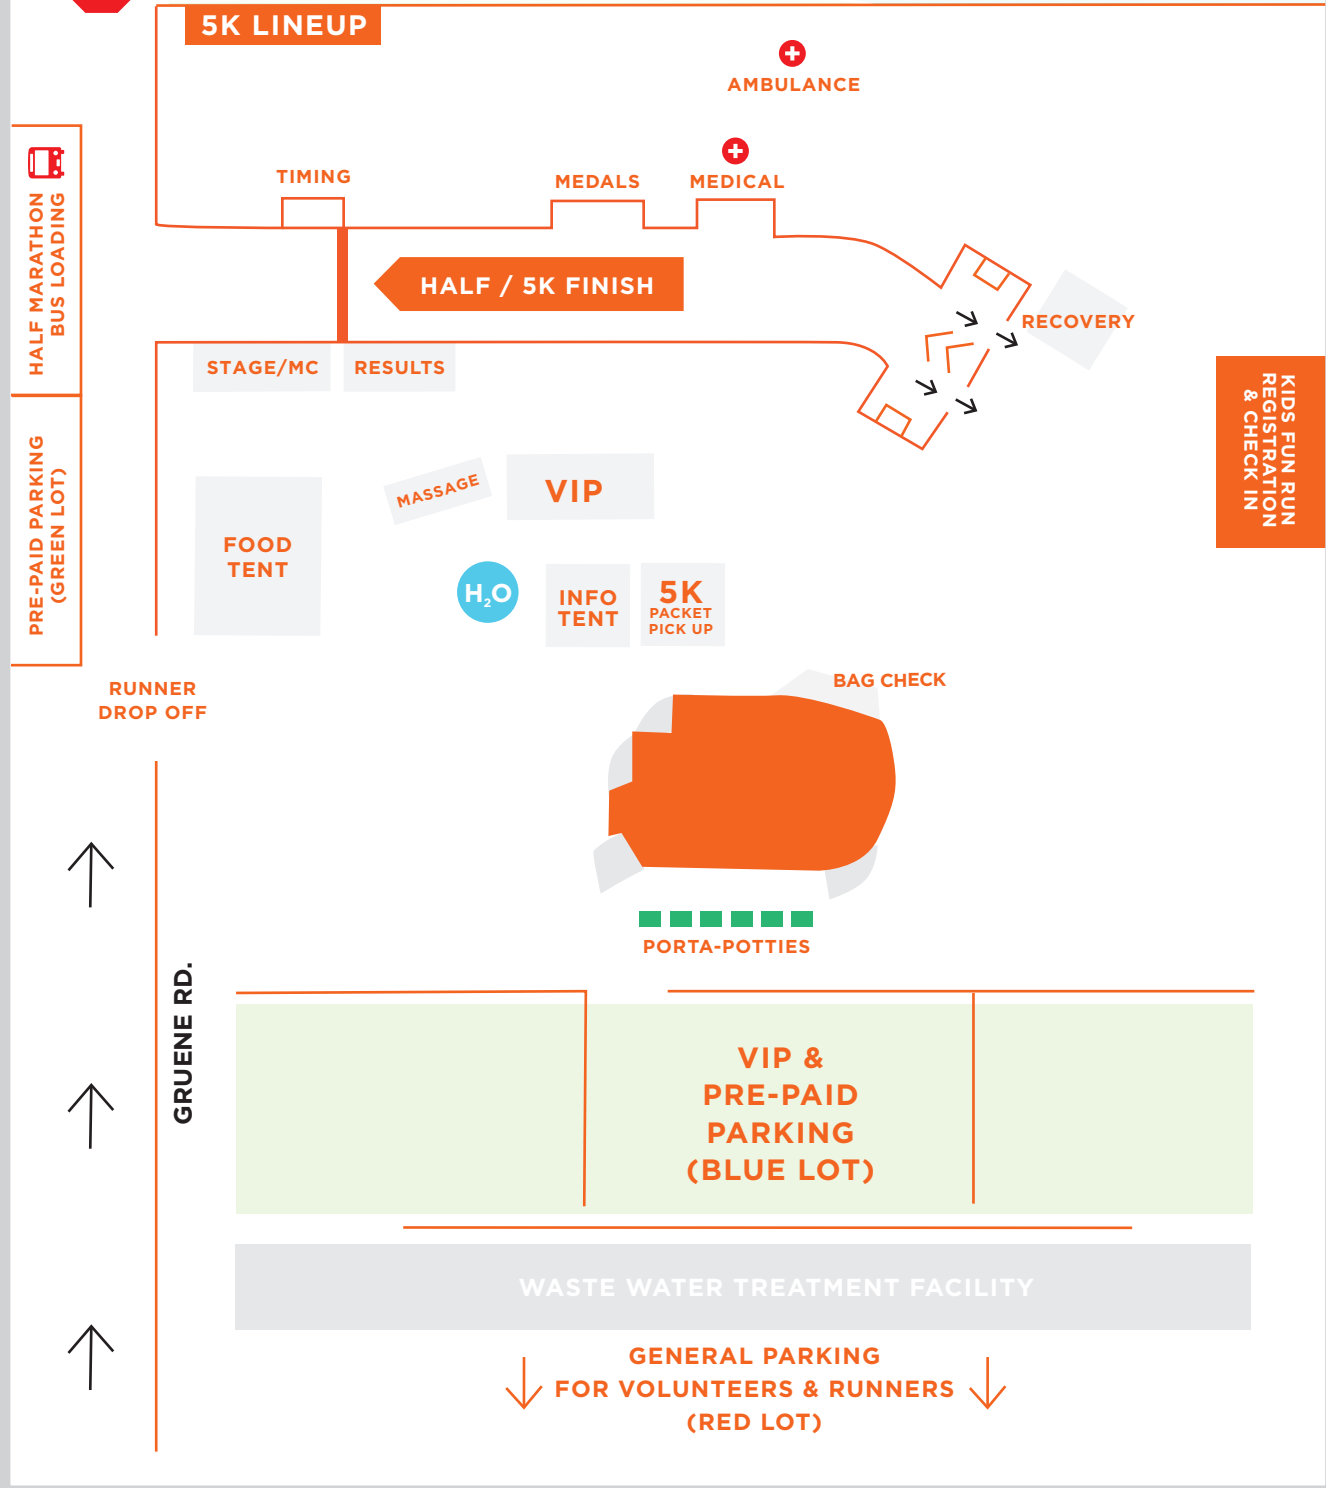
5K LINEUP

AMBULANCE

HALF MARATHON BUS LOADING

TIMING

MEDALS

MEDICAL

HALF / 5K FINISH

RECOVERY

KIDS FUN RUN REGISTRATION & CHECK IN

STAGE/MC

RESULTS

PRE-PAID PARKING (GREEN LOT)

MASSAGE

VIP

FOOD TENT

$H_2O$

INFO TENT

5K PACKET PICK UP

RUNNER DROP OFF

BAG CHECK

PORTA-POTTIES

GRUENE RD.

VIP & PRE-PAID PARKING (BLUE LOT)

WASTE WATER TREATMENT FACILITY

GENERAL PARKING FOR VOLUNTEERS & RUNNERS (RED LOT)